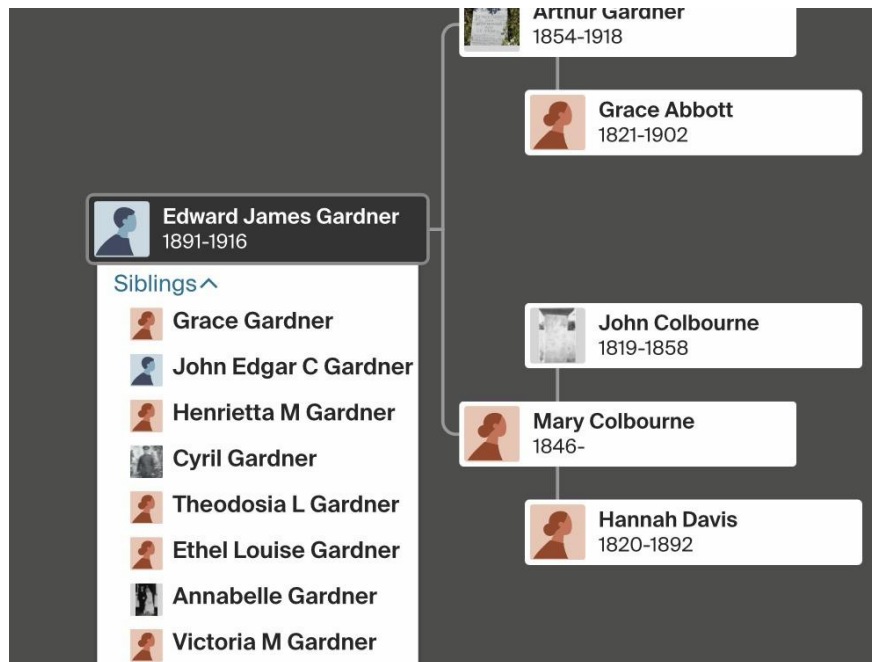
Arthur Gardner
1854-1918

Grace Abbott
1821-1902

Edward James Gardner
1891-1916

Siblings

Grace Gardner

John Edgar C Gardner

Henrietta M Gardner

Cyril Gardner

Theodosia L Gardner

Ethel Louise Gardner

Annabelle Gardner

Victoria M Gardner

John Colbourne
1819-1858

Mary Colbourne
1846-

Hannah Davis
1820-1892